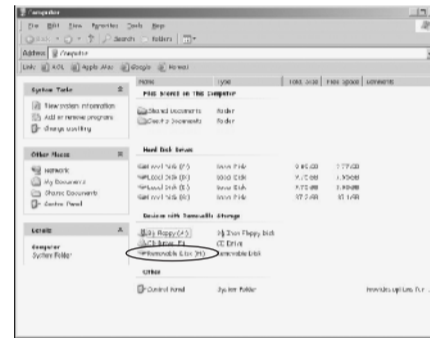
Computer

File Edit View Favorites Tools Help

Back Search Folders

Address Computer

Links AOL Apple Mac Google Hotmail

System Tasks

View system information

Add or remove programs

Change a setting

Other Places

Network

My Documents

Shared Documents

Control Panel

Details

Computer

System Folder

Name | Type | Total Size | Free Space | Comments

Files Stored on This Computer

Shared Documents | Folder

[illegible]'s Documents | Folder

Hard Disk Drives

Local Disk (C:) | Local Disk | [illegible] | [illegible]

Local Disk (D:) | Local Disk | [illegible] | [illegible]

Local Disk (E:) | Local Disk | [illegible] | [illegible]

Local Disk (F:) | Local Disk | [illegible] | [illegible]

Devices with Removable Storage

3½ Floppy (A:) | 3½-Inch Floppy Disk

CD Drive (G:) | CD Drive

Removable Disk (H:) | Removable Disk

Other

Control Panel | System Folder | Provides options for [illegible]